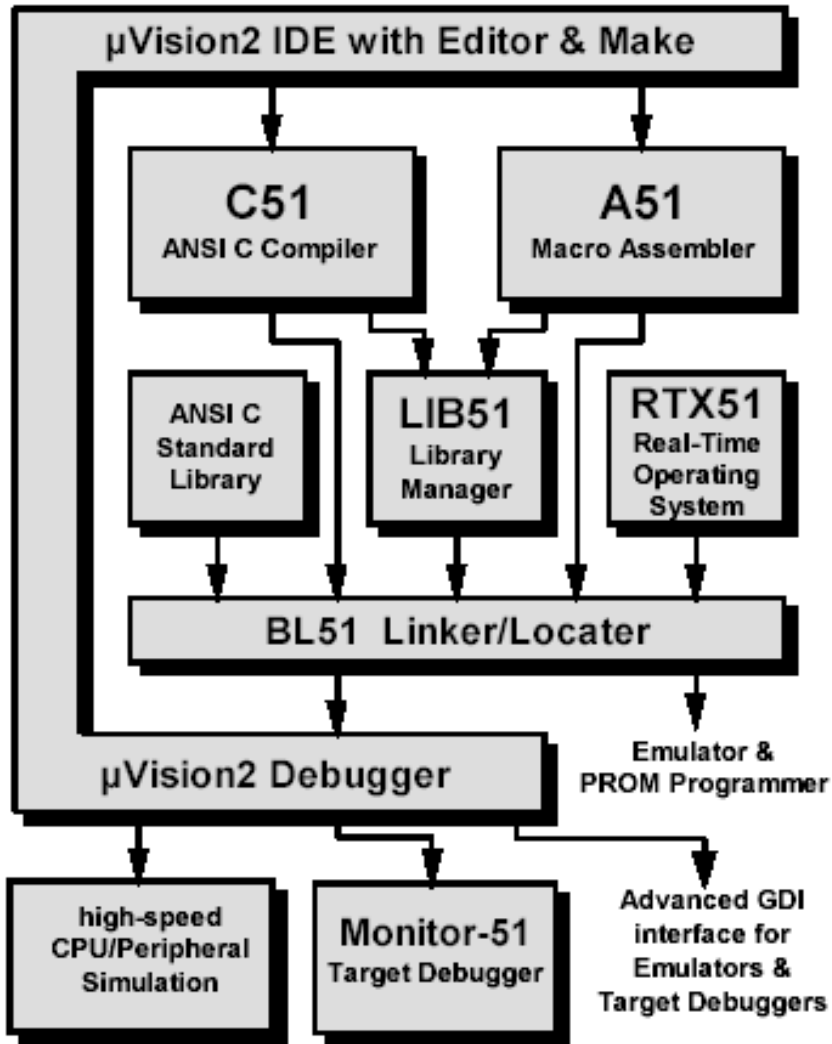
µVision2 IDE with Editor & Make

C51
ANSI C Compiler

A51
Macro Assembler

ANSI C Standard Library

LIB51
Library Manager

RTX51
Real-Time Operating System

BL51 Linker/Locater

µVision2 Debugger

Emulator & PROM Programmer

high-speed CPU/Peripheral Simulation

Monitor-51
Target Debugger

Advanced GDI interface for Emulators & Target Debuggers